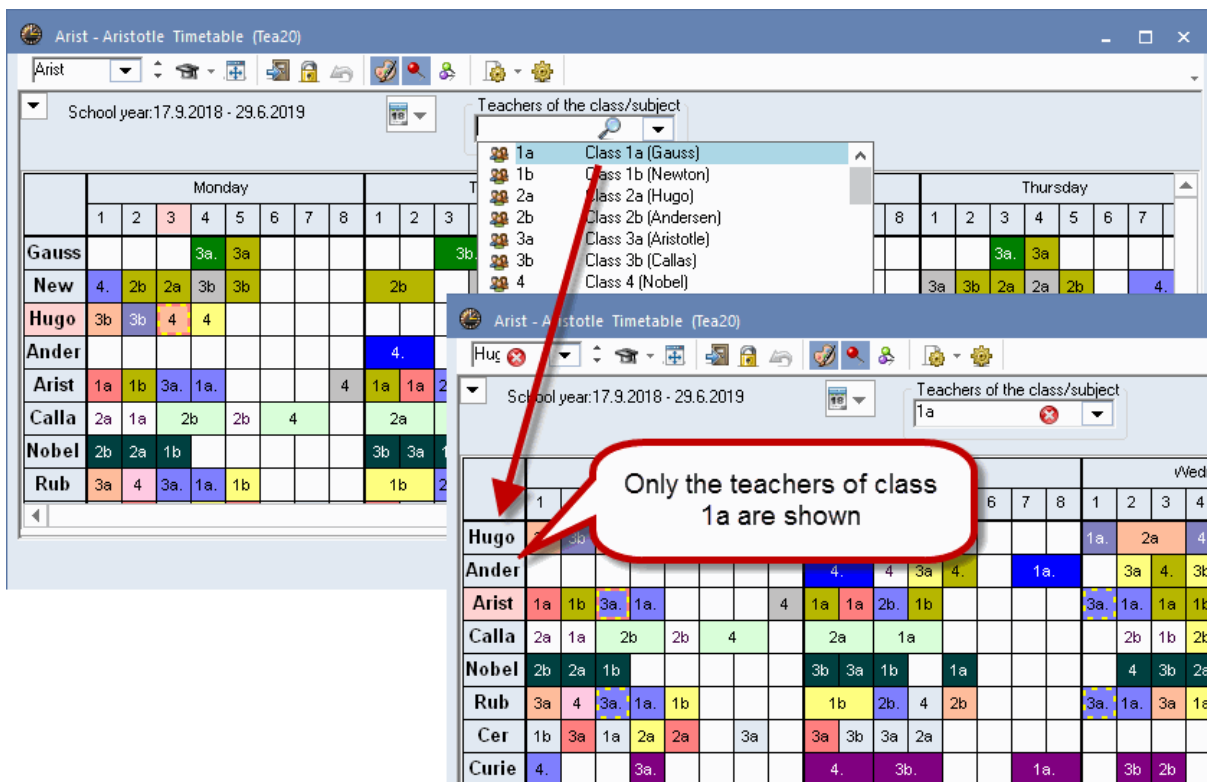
Arist - Aristotle Timetable (Tea20)

Arist

School year:17.9.2018 - 29.6.2019

Teachers of the class/subject

1a Class 1a (Gauss)
1b Class 1b (Newton)
2a Class 2a (Hugo)
2b Class 2b (Andersen)
3a Class 3a (Aristotle)
3b Class 3b (Callas)
4 Class 4 (Nobel)

Monday

Thursday

| | 1 | 2 | 3 | 4 | 5 | 6 | 7 | 8 | 1 | 2 | 3 |
|---|---|---|---|---|---|---|---|---|---|---|---|
| Gauss | | | | 3a. | 3a | | | | | | 3b. |
| New | 4. | 2b | 2a | 3b | 3b | | | | 2b | | |
| Hugo | 3b | 3b | 4 | 4 | | | | | | | |
| Ander | | | | | | | | | 4. | | |
| Arist | 1a | 1b | 3a. | 1a. | | | | 4 | 1a | 1a | 2 |
| Calla | 2a | 1a | 2b | | 2b | 4 | | | 2a | | |
| Nobel | 2b | 2a | 1b | | | | | | 3b | 3a | 1 |
| Rub | 3a | 4 | 3a. | 1a. | 1b | | | | 1b | | 2 |

| 8 | 1 | 2 | 3 | 4 | 5 | 6 | 7 |
|---|---|---|---|---|---|---|---|
| | | | 3a. | 3a | | | |
| | 3a | 3b | 2a | 2a | 2b | | 4. |

Arist - Aristotle Timetable (Tea20)

Hug

School year:17.9.2018 - 29.6.2019

Teachers of the class/subject

1a

Only the teachers of class 1a are shown

Wed

| | 1 | | | | | 6 | 7 | 8 | 1 | 2 | 3 | 4 |
|---|---|---|---|---|---|---|---|---|---|---|---|---|
| Hugo | | | | | | | | | 1a. | 2a | | 4 |
| Ander | | | | | | 4. | 4 | 3a | 4. | | 1a. | | 3a | 4. | 3b |
| Arist | 1a | 1b | 3a. | 1a. | | | 4 | 1a | 1a | 2b. | 1b | | | 3a. | 1a. | 1a | 1b |
| Calla | 2a | 1a | 2b | | 2b | 4 | | 2a | | 1a | | | | 2b | 1b | 2b |
| Nobel | 2b | 2a | 1b | | | | | 3b | 3a | 1b | | 1a | | 4 | 3b | 2a |
| Rub | 3a | 4 | 3a. | 1a. | 1b | | | 1b | | 2b. | 4 | 2b | | 3a. | 1a. | 3a | 1a |
| Cer | 1b | 3a | 1a | 2a | 2a | | 3a | 3a | 3b | 3a | 2a | | | | | |
| Curie | 4. | | | 3a. | | | | 4. | | 3b. | | | 1a. | | 3b | 2b |